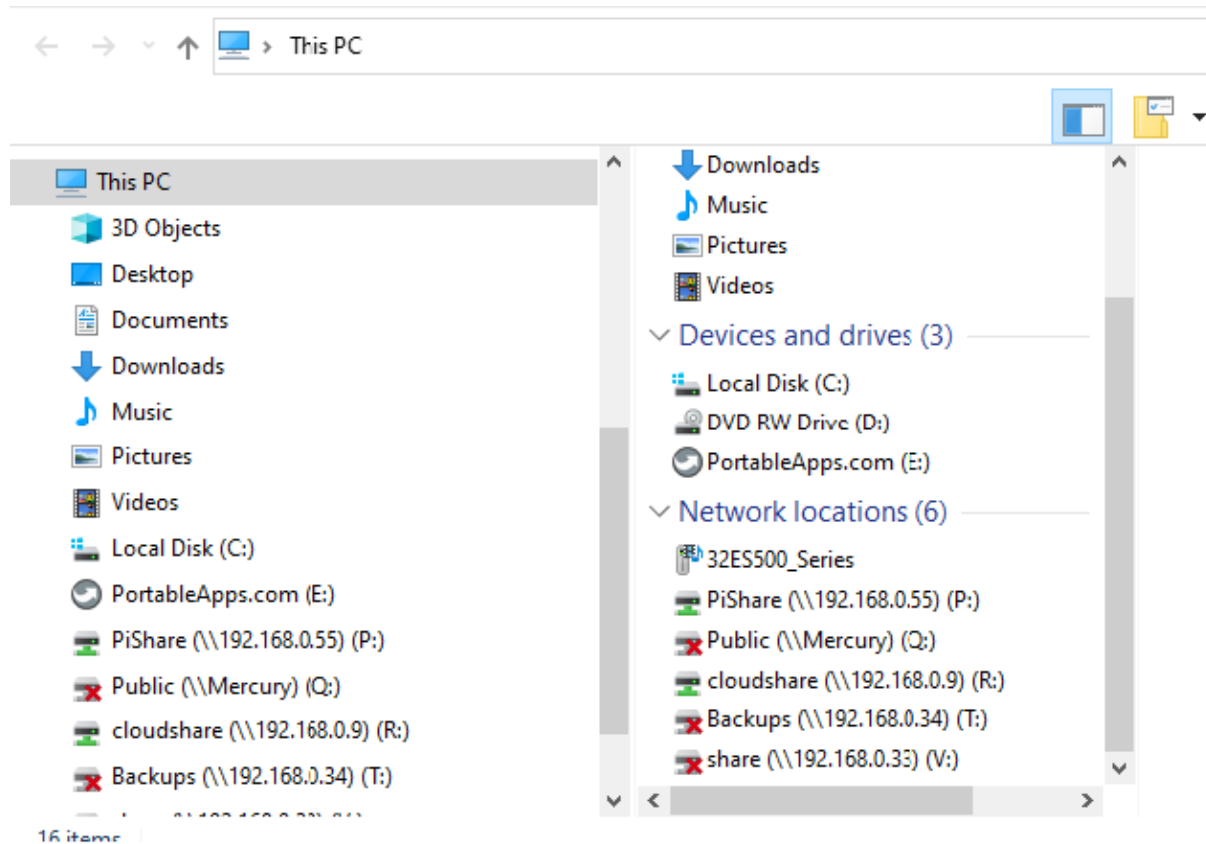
This PC

This PC
3D Objects
Desktop
Documents
Downloads
Music
Pictures
Videos
Local Disk (C:)
PortableApps.com (E:)
PiShare (\\192.168.0.55) (P:)
Public (\\Mercury) (Q:)
cloudshare (\\192.168.0.9) (R:)
Backups (\\192.168.0.34) (T:)
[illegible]

Downloads
Music
Pictures
Videos
Devices and drives (3)
Local Disk (C:)
DVD RW Drive (D:)
PortableApps.com (E:)
Network locations (6)
32ES500_Series
PiShare (\\192.168.0.55) (P:)
Public (\\Mercury) (Q:)
cloudshare (\\192.168.0.9) (R:)
Backups (\\192.168.0.34) (T:)
share (\\192.168.0.33) (V:)

16 items